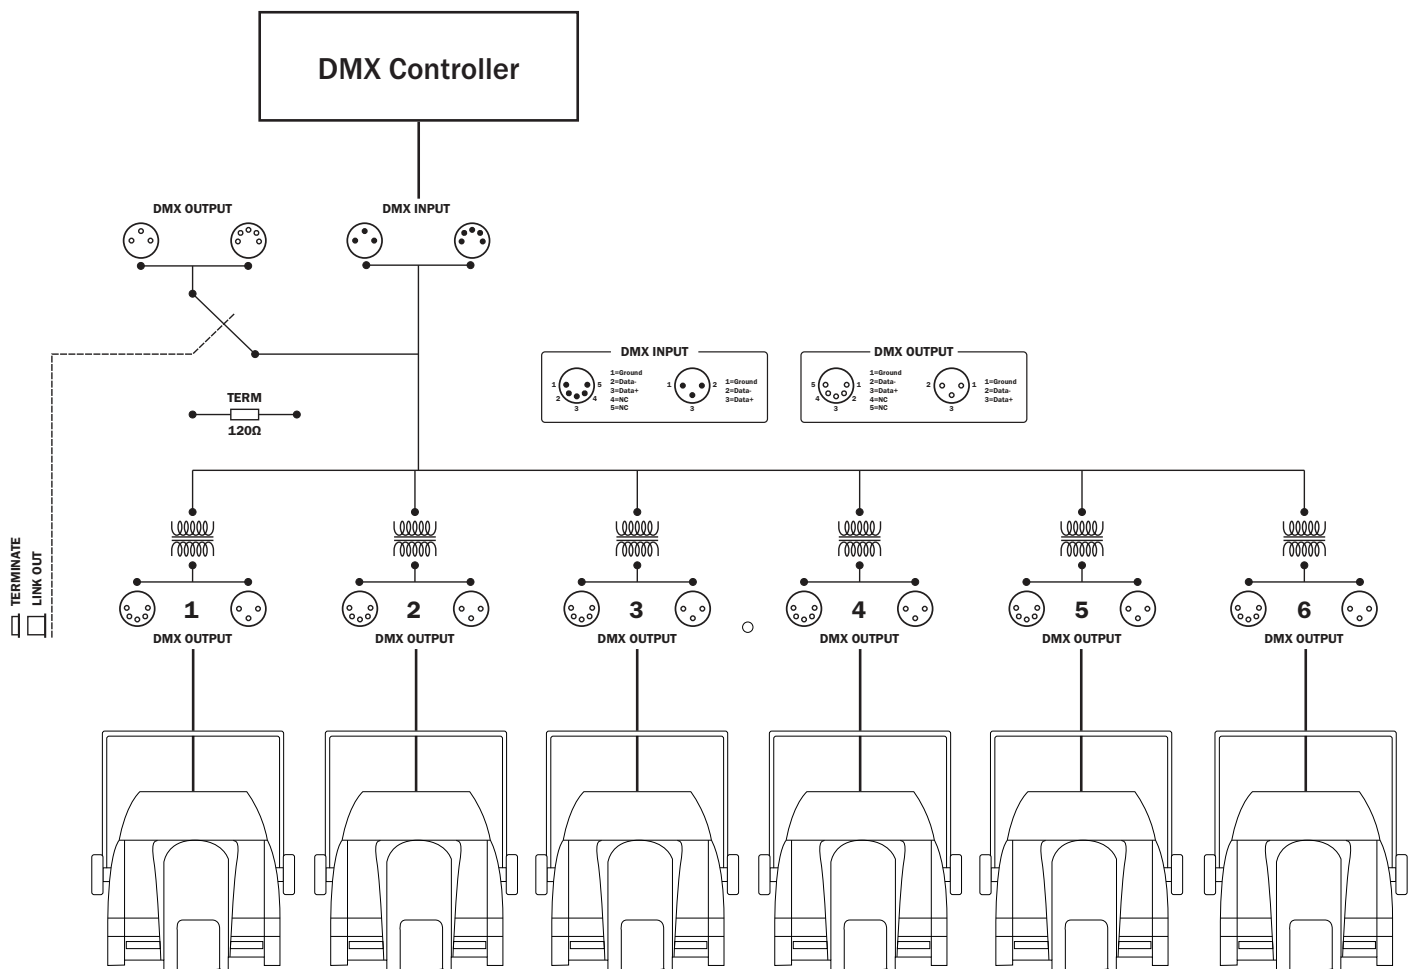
DMX Controller

DMX OUTPUT

DMX INPUT

TERM
120Ω

TERMINATE
LINK OUT

DMX INPUT
1 5 2 4 3
1=Ground
2=Data-
3=Data+
4=NC
5=NC
1 2 3
1=Ground
2=Data-
3=Data+

DMX OUTPUT
5 1 4 2 3
1=Ground
2=Data-
3=Data+
4=NC
5=NC
2 1 3
1=Ground
2=Data-
3=Data+

1
DMX OUTPUT

2
DMX OUTPUT

3
DMX OUTPUT

4
DMX OUTPUT

5
DMX OUTPUT

6
DMX OUTPUT